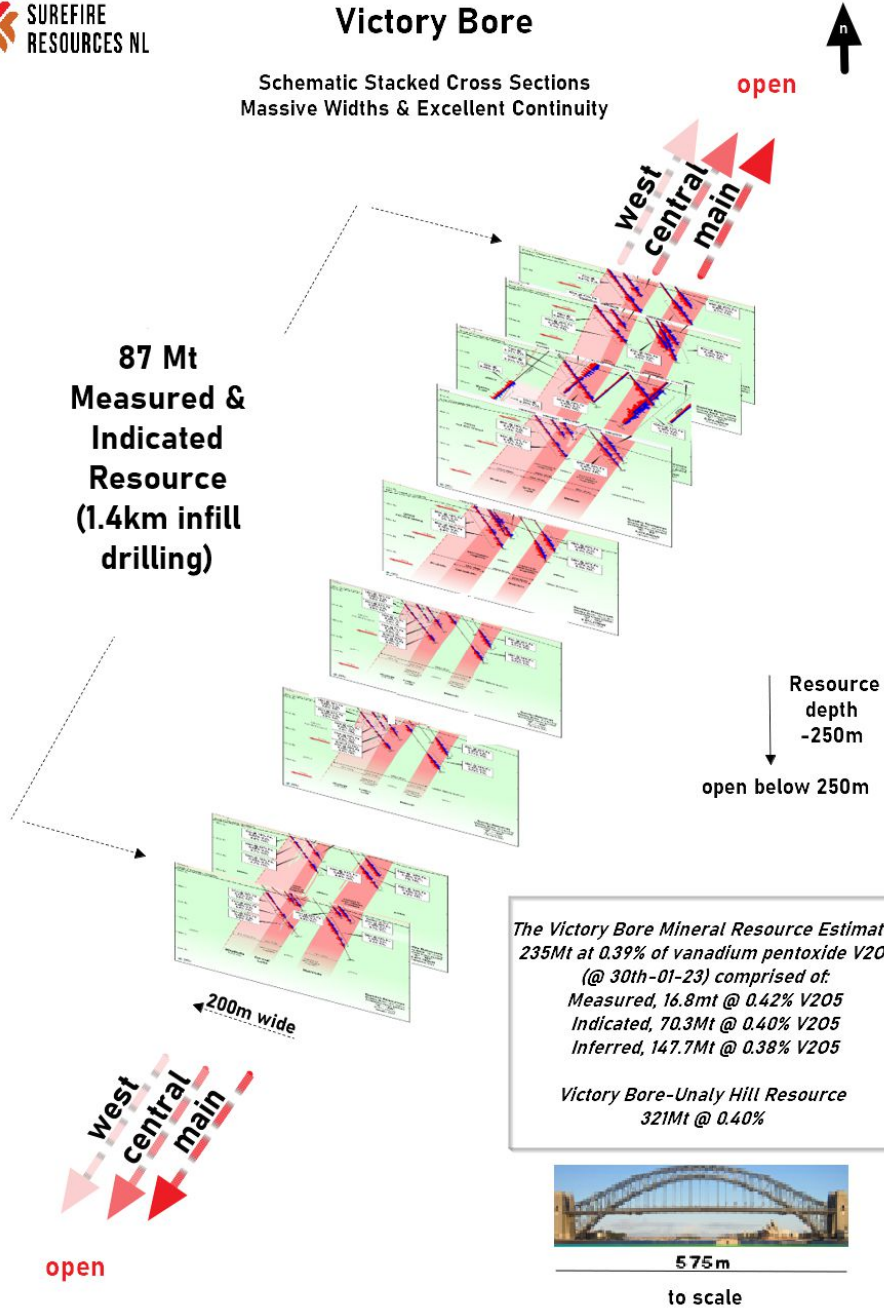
SUREFIRE RESOURCES NL

Victory Bore

Schematic Stacked Cross Sections
Massive Widths & Excellent Continuity

n

open

west central main

87 Mt Measured & Indicated Resource (1.4km infill drilling)

Resource depth -250m

open below 250m

The Victory Bore Mineral Resource Estimat
235Mt at 0.39% of vanadium pentoxide V2O
(@ 30th-01-23) comprised of:
Measured, 16.8mt @ 0.42% V2O5
Indicated, 70.3Mt @ 0.40% V2O5
Inferred, 147.7Mt @ 0.38% V2O5

Victory Bore-Unaly Hill Resource
321Mt @ 0.40%

200m wide

west central main

open

575m

to scale